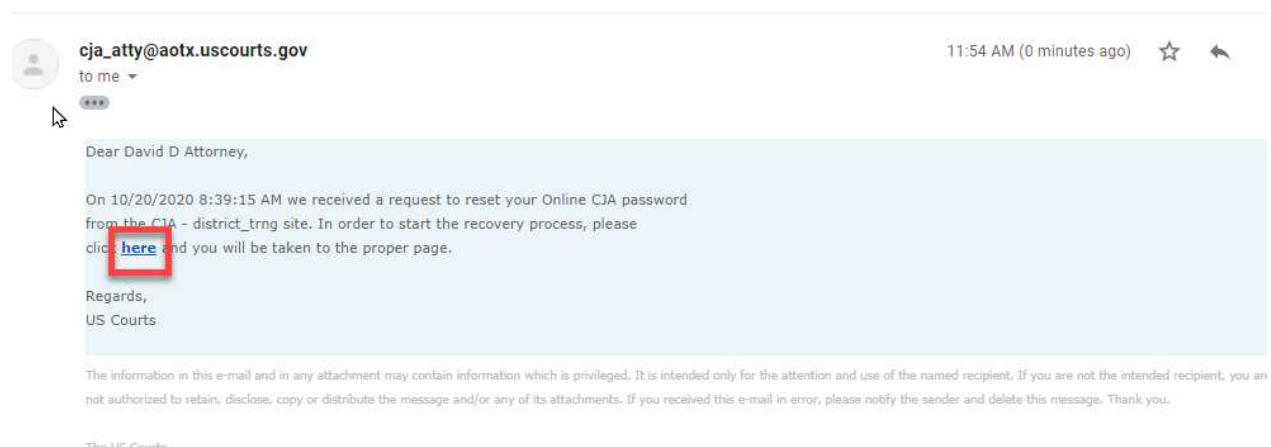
cja_atty@aotx.uscourts.gov
to me

11:54 AM (0 minutes ago)

Dear David D Attorney,

On 10/20/2020 8:39:15 AM we received a request to reset your Online CJA password from the CJA - district_trng site. In order to start the recovery process, please click here and you will be taken to the proper page.

Regards,
US Courts

The information in this e-mail and in any attachment may contain information which is privileged. It is intended only for the attention and use of the named recipient. If you are not the intended recipient, you are not authorized to retain, disclose, copy or distribute the message and/or any of its attachments. If you received this e-mail in error, please notify the sender and delete this message. Thank you.

The US Courts